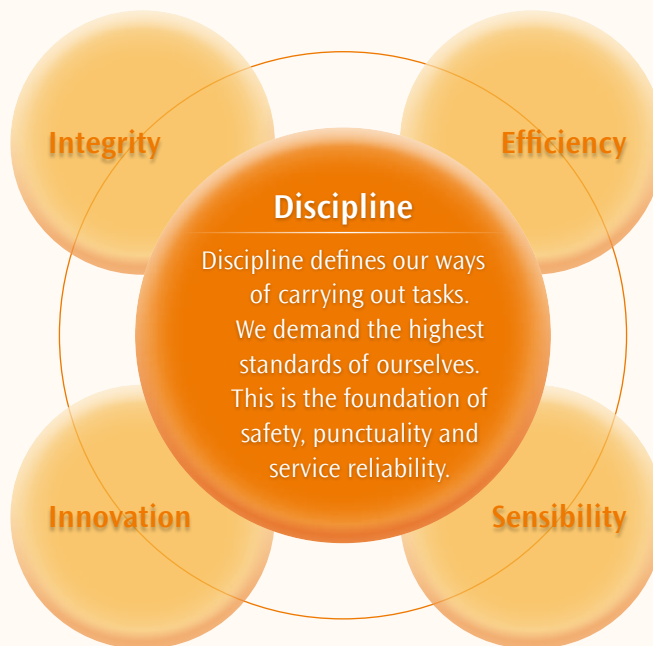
Integrity

Efficiency

Discipline

Discipline defines our ways of carrying out tasks. We demand the highest standards of ourselves. This is the foundation of safety, punctuality and service reliability.

Innovation

Sensibility